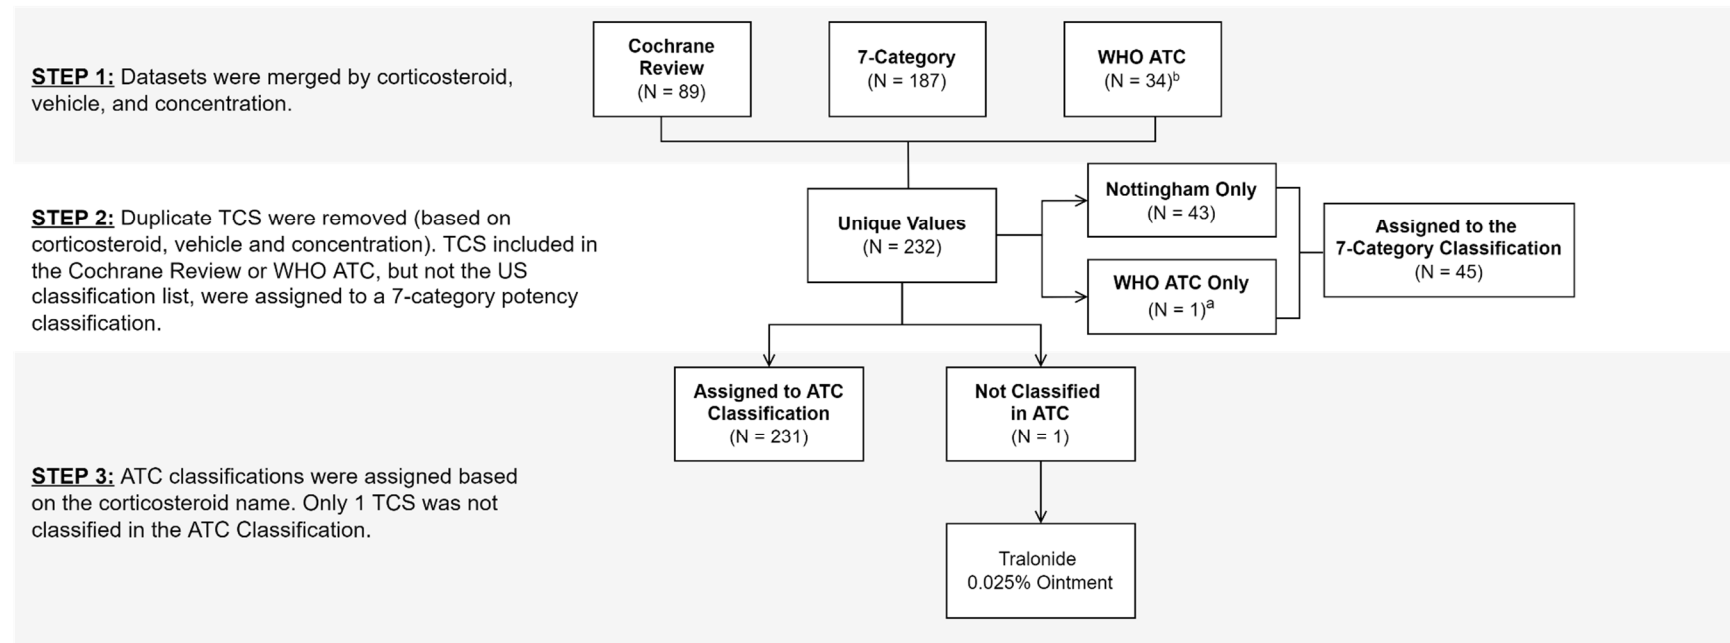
STEP 1: Datasets were merged by corticosteroid, vehicle, and concentration.

Cochrane Review (N = 89)

7-Category (N = 187)

WHO ATC (N = 34)$^b$

STEP 2: Duplicate TCS were removed (based on corticosteroid, vehicle and concentration). TCS included in the Cochrane Review or WHO ATC, but not the US classification list, were assigned to a 7-category potency classification.

Unique Values (N = 232)

Nottingham Only (N = 43)

WHO ATC Only (N = 1)$^a$

Assigned to the 7-Category Classification (N = 45)

STEP 3: ATC classifications were assigned based on the corticosteroid name. Only 1 TCS was not classified in the ATC Classification.

Assigned to ATC Classification (N = 231)

Not Classified in ATC (N = 1)

Tralonide 0.025% Ointment